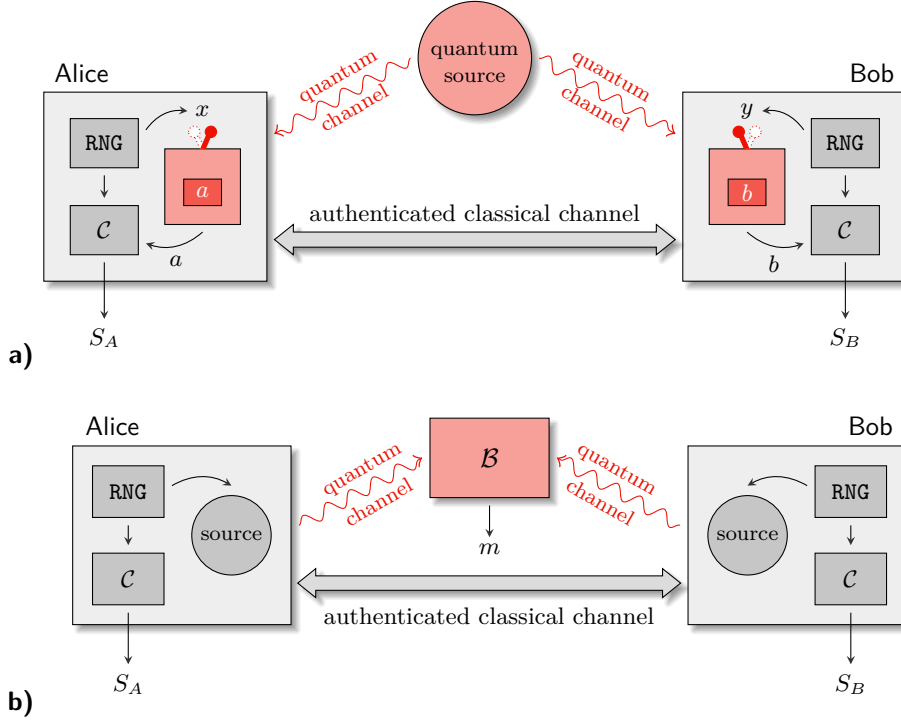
quantum source

Alice

quantum channel

quantum channel

Bob

RNG

$x$

$a$

$\mathcal{C}$

$a$

authenticated classical channel

$y$

RNG

$b$

$\mathcal{C}$

$b$

$S_A$

$S_B$

a)

Alice

RNG

source

$\mathcal{C}$

quantum channel

$\mathcal{B}$

$m$

quantum channel

Bob

RNG

source

$\mathcal{C}$

authenticated classical channel

$S_A$

$S_B$

b)